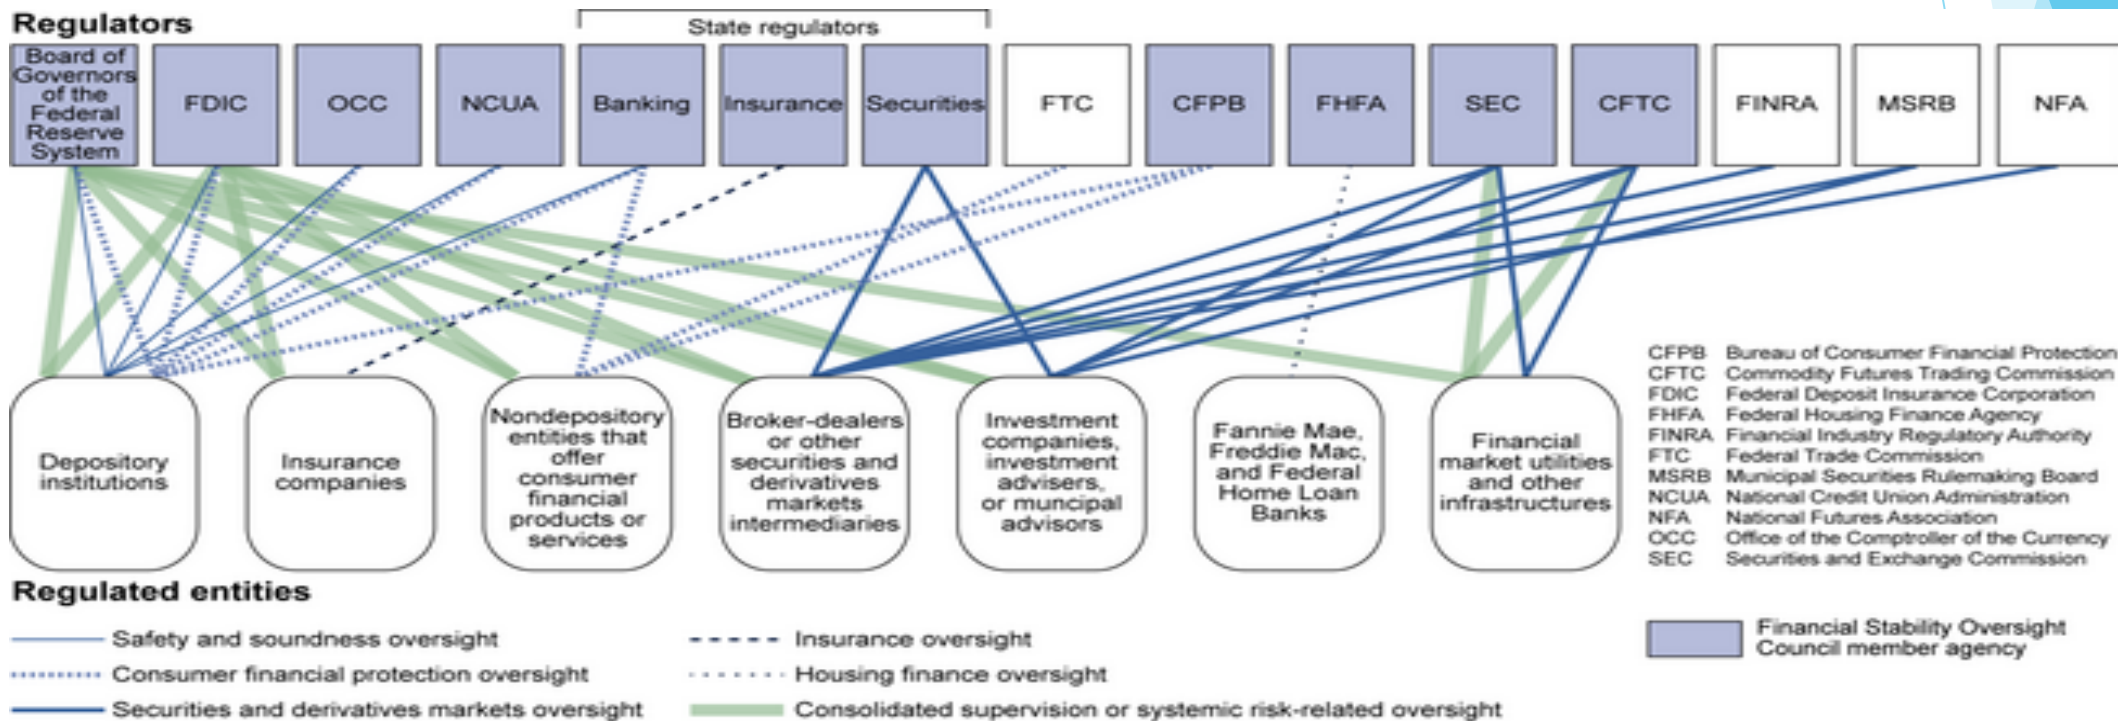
Regulators

State regulators

Board of Governors of the Federal Reserve System

FDIC

OCC

NCUA

Banking

Insurance

Securities

FTC

CFPB

FHFA

SEC

CFTC

FINRA

MSRB

NFA

Depository institutions

Insurance companies

Nondepository entities that offer consumer financial products or services

Broker-dealers or other securities and derivatives markets intermediaries

Investment companies, investment advisers, or muncipal advisors

Fannie Mae, Freddie Mac, and Federal Home Loan Banks

Financial market utilities and other infrastructures

| | |
|---|---|
| CFPB | Bureau of Consumer Financial Protection |
| CFTC | Commodity Futures Trading Commission |
| FDIC | Federal Deposit Insurance Corporation |
| FHFA | Federal Housing Finance Agency |
| FINRA | Financial Industry Regulatory Authority |
| FTC | Federal Trade Commission |
| MSRB | Municipal Securities Rulemaking Board |
| NCUA | National Credit Union Administration |
| NFA | National Futures Association |
| OCC | Office of the Comptroller of the Currency |
| SEC | Securities and Exchange Commission |

Regulated entities

Safety and soundness oversight

Consumer financial protection oversight

Securities and derivatives markets oversight

Insurance oversight

Housing finance oversight

Consolidated supervision or systemic risk-related oversight

Financial Stability Oversight Council member agency